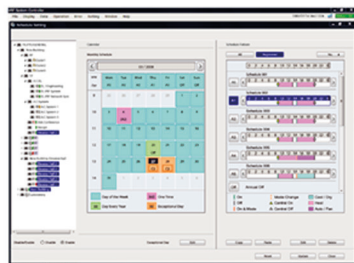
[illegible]

Calendar

Monthly Schedule

< 02 / 2009 >

| Week | Mon | Tue | Wed | Thu | Fri | Sat | Sun |
|---|---|---|---|---|---|---|---|
| 5 |  |  |  |  |  |  |  |
| 6 |  |  |  |  |  |  |  |
| 7 |  |  |  |  |  |  |  |
| 8 |  |  |  |  |  |  |  |
| 9 | 23 | 24 | 25 | 26 | 27 | 28 |  |

Day of the Week

One Time

Day Every Year

Exceptional Day

Schedule Pattern

Schedule 001

Schedule 002

Schedule 003

Schedule 004

Schedule 005

Schedule 006

Annual Off

Off

Mode Change

Cool / Dry

On

Central Off

Heat

On & Mode

Central On

Auto / Fan

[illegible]